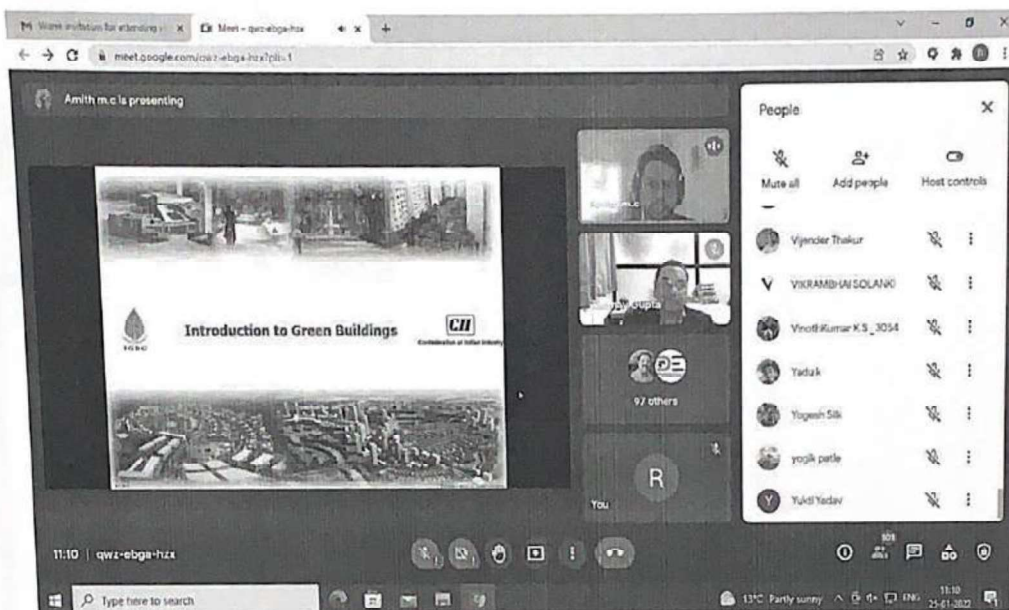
M Warm invitation for attending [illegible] × Meet – qwz-ebga-hzx × +

meet.google.com/qwz-ebga-hzx?pli=1

Amith m.c is presenting

IGBC

Introduction to Green Buildings

CII
Confederation of Indian Industry

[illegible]

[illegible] Gupta

97 others

R

You

People

Mute all

Add people

Host controls

Vijender Thakur

V VIKRAMBHAI SOLANKI

VinothKumar K.S_3054

Yaduk

Yogesh Silli

yogik patle

Y Yukti Yadav

11:10 | qwz-ebga-hzx

101

Type here to search

13°C Partly sunny ENG 11:10 25-01-2022